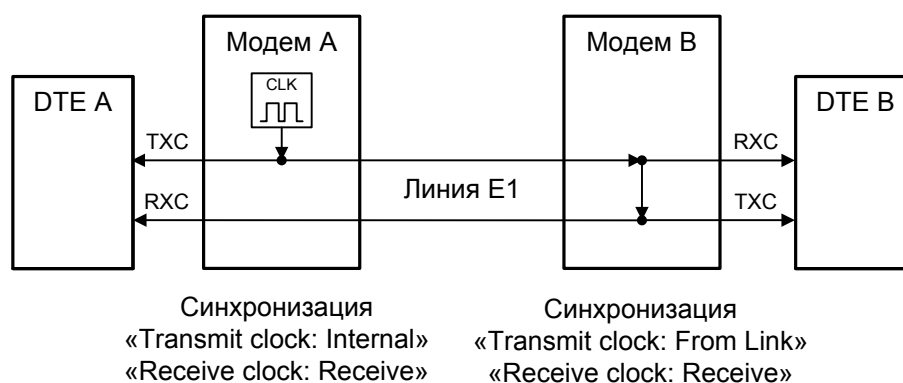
Модем А

Модем В

DTE A

CLK

DTE B

TXC

RXC

Линия E1

RXC

TXC

Синхронизация
«Transmit clock: Internal»
«Receive clock: Receive»

Синхронизация
«Transmit clock: From Link»
«Receive clock: Receive»